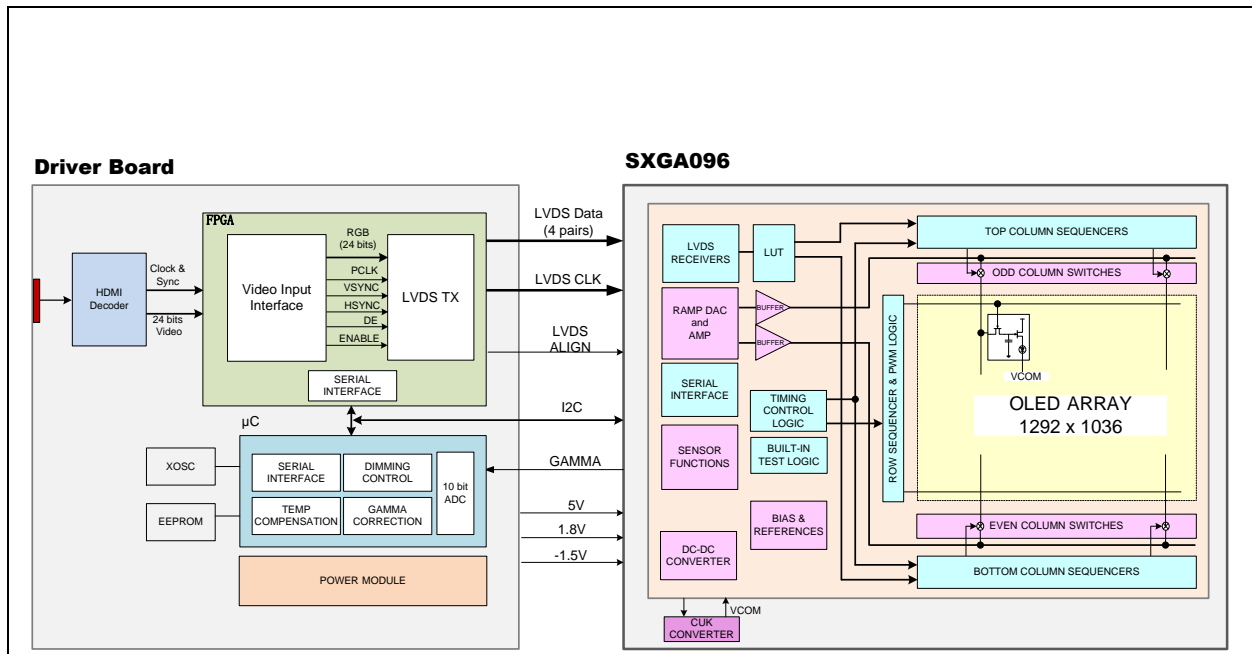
Driver Board

SXGA096

FPGA

HDMI Decoder

Clock & Sync

24 bits Video

Video Input Interface

RGB (24 bits)

PCLK

VSYNC

HSYNC

DE

ENABLE

LVDS TX

SERIAL INTERFACE

μC

XOSC

EEPROM

SERIAL INTERFACE

DIMMING CONTROL

TEMP COMPENSATION

GAMMA CORRECTION

10 bit ADC

POWER MODULE

LVDS Data (4 pairs)

LVDS CLK

LVDS ALIGN

I2C

GAMMA

5V

1.8V

-1.5V

LVDS RECEIVERS

LUT

RAMP DAC and AMP

BUFFER

BUFFER

SERIAL INTERFACE

TIMING CONTROL LOGIC

SENSOR FUNCTIONS

BUILT-IN TEST LOGIC

BIAS & REFERENCES

DC-DC CONVERTER

TOP COLUMN SEQUENCERS

ODD COLUMN SWITCHES

ROW SEQUENCER & PWM LOGIC

VCOM

OLED ARRAY 1292 x 1036

EVEN COLUMN SWITCHES

BOTTOM COLUMN SEQUENCERS

VCOM

CUK CONVERTER